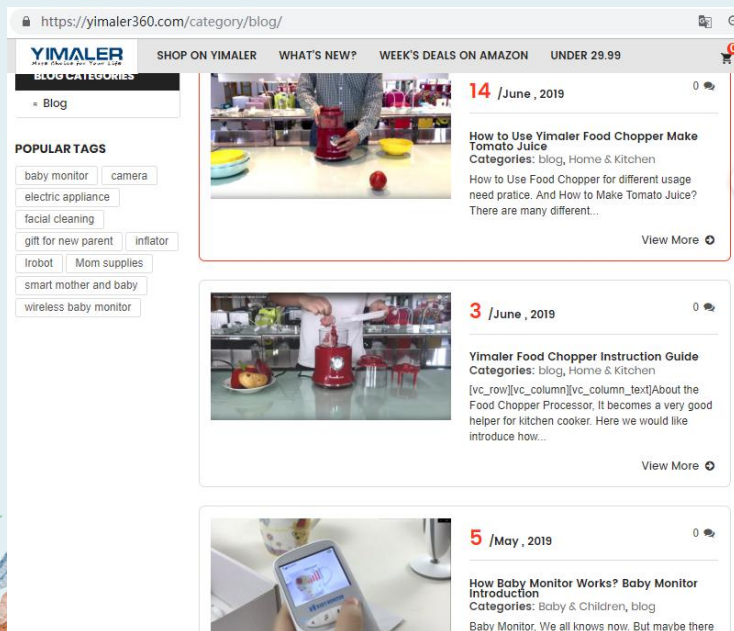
https://yimaler360.com/category/blog/

YIMALER
More Choice for Your Life

SHOP ON YIMALER WHAT'S NEW? WEEK'S DEALS ON AMAZON UNDER 29.99

BLOG CATEGORIES

Blog

POPULAR TAGS

baby monitor camera electric appliance facial cleaning gift for new parent inflator Irobot Mom supplies smart mother and baby wireless baby monitor

14 /June , 2019

0

How to Use Yimaler Food Chopper Make Tomato Juice
Categories: blog, Home & Kitchen
How to Use Food Chopper for different usage need pratice. And How to Make Tomato Juice? There are many different...

View More

3 /June , 2019

0

Yimaler Food Chopper Instruction Guide
Categories: blog, Home & Kitchen
[vc_row][vc_column][vc_column_text]About the Food Chopper Processor, It becomes a very good helper for kitchen cooker. Here we would like introduce how...

View More

5 /May , 2019

0

How Baby Monitor Works? Baby Monitor Introduction
Categories: Baby & Children, blog
Baby Monitor. We all knows now. But maybe there